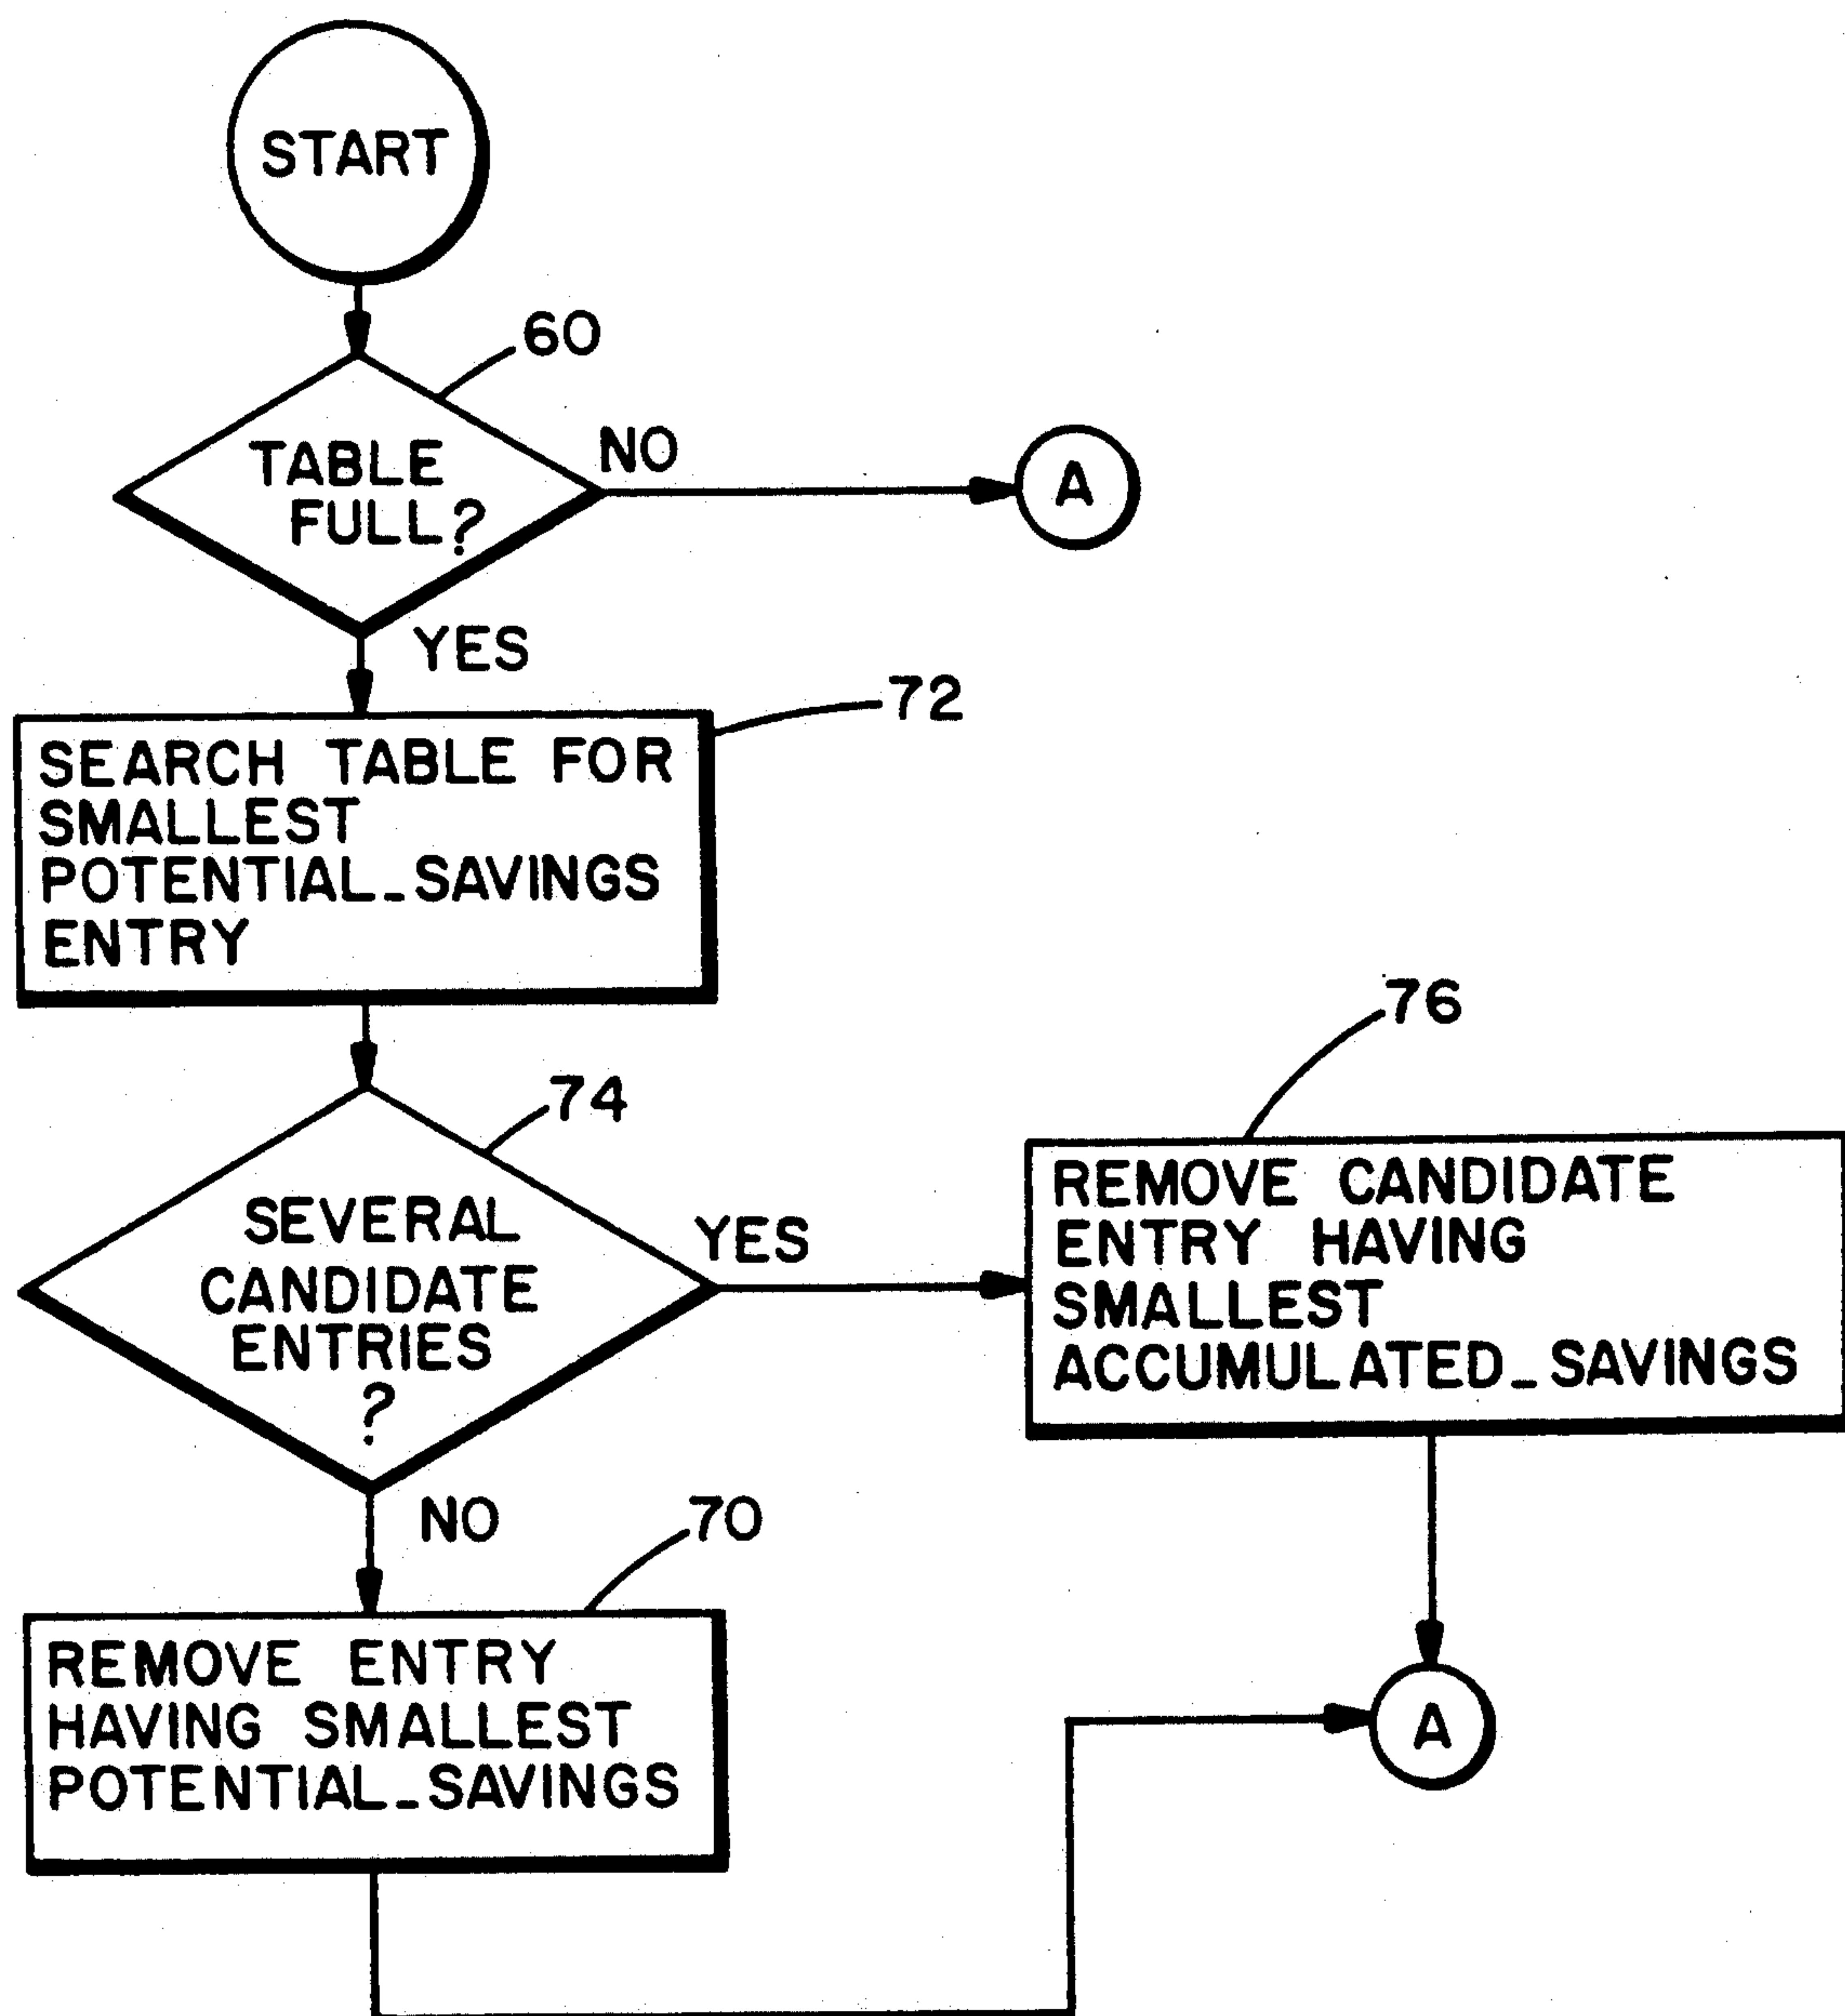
START

60

TABLE FULL?

NO

A

YES

72

SEARCH TABLE FOR SMALLEST POTENTIAL_SAVINGS ENTRY

76

74

SEVERAL CANDIDATE ENTRIES ?

YES

REMOVE CANDIDATE ENTRY HAVING SMALLEST ACCUMULATED_SAVINGS

NO

70

REMOVE ENTRY HAVING SMALLEST POTENTIAL_SAVINGS

A